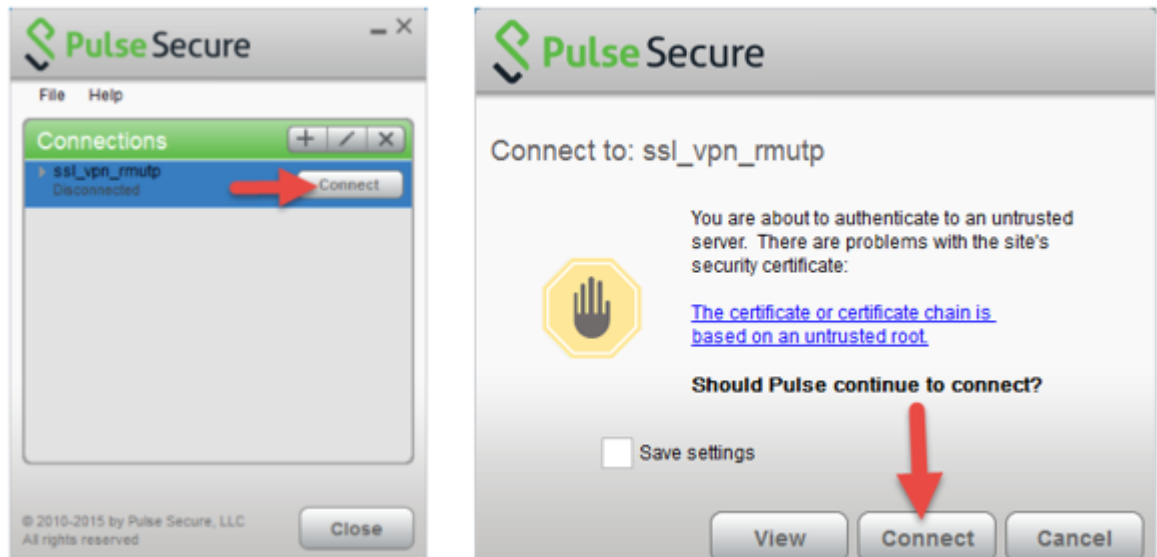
Pulse Secure

File Help

Connections + / X

ssl_vpn_rmutp
Disconnected
Connect

© 2010-2015 by Pulse Secure, LLC
All rights reserved

Close

Pulse Secure

Connect to: ssl_vpn_rmutp

You are about to authenticate to an untrusted server. There are problems with the site's security certificate:

The certificate or certificate chain is based on an untrusted root.

Should Pulse continue to connect?

Save settings

View Connect Cancel